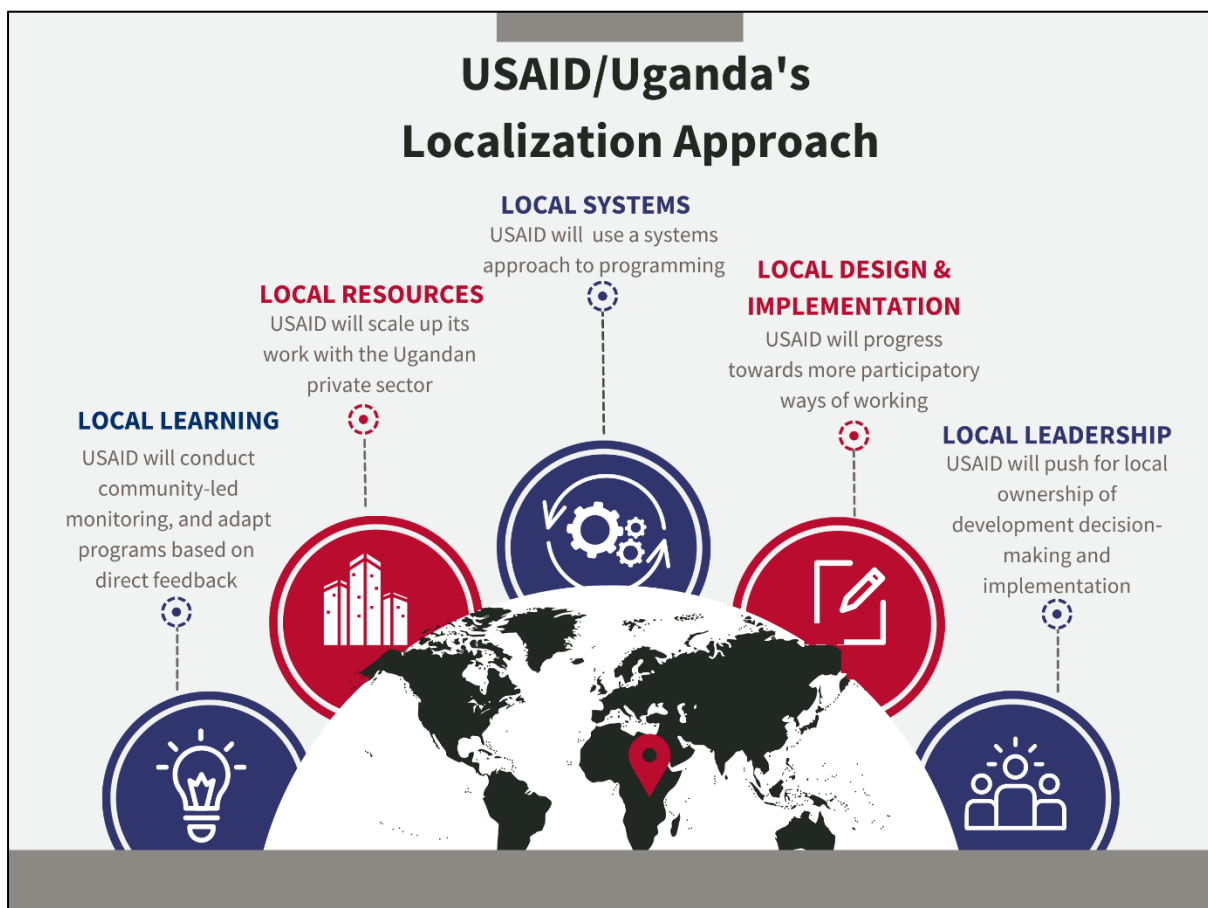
USAID/Uganda's Localization Approach

LOCAL SYSTEMS
USAID will use a systems approach to programming

LOCAL RESOURCES
USAID will scale up its work with the Ugandan private sector

LOCAL DESIGN & IMPLEMENTATION
USAID will progress towards more participatory ways of working

LOCAL LEARNING
USAID will conduct community-led monitoring, and adapt programs based on direct feedback

LOCAL LEADERSHIP
USAID will push for local ownership of development decision-making and implementation